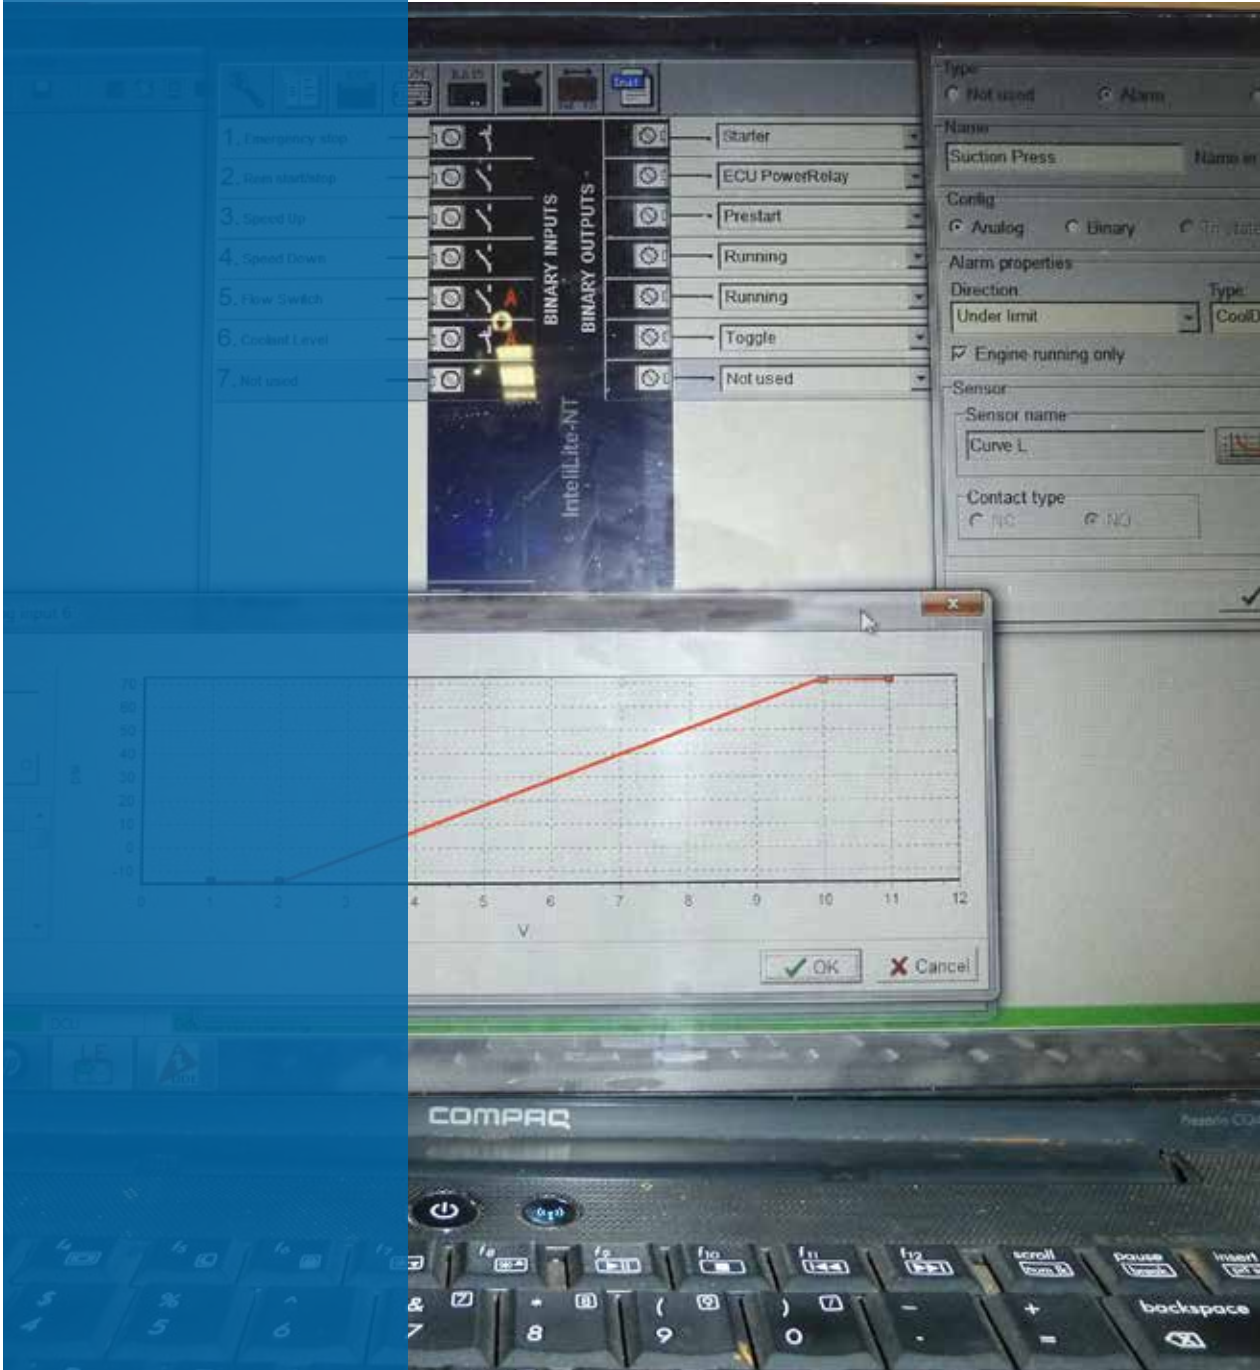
1. Emergency stop
2. Rem start/stop
3. Speed Up
4. Speed Down
5. Flow Switch
6. Coolant Level
7. Not used

BINARY INPUTS
BINARY OUTPUTS
InteliLite-NT

Starter
ECU PowerRelay
Prestart
Running
Running
Toggle
Not used

Type
Not used
Alarm

Name
Suction Press
Name in

Config
Analog
Binary
Tri state

Alarm properties
Direction
Under limit
Type
CoolD
Engine running only

Sensor
Sensor name
Curve L

Contact type
NC
NO

log input 6

70
60
50
40
30
20
10
0
-10

0 1 2 3 4 5 6 7 8 9 10 11 12
V

OK
Cancel

COMPAQ
Presario CQ4

f5 f6 f7 f8 f9 f10 f11 f12
scroll
pause
insert
backspace
$ 4
% 5
^ 6
& 7
* 8
( 9
) 0
-
+
=